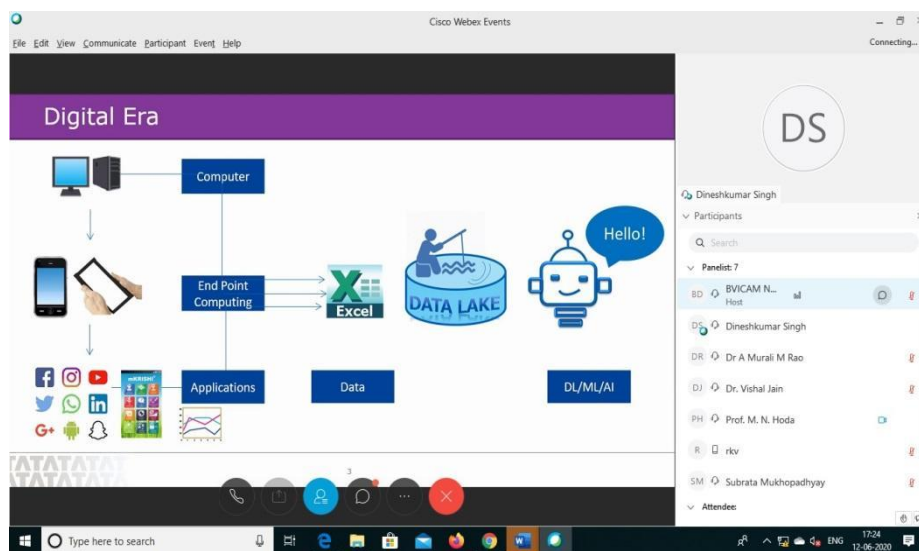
Cisco Webex Events

File Edit View Communicate Participant Event Help

Connecting...

Digital Era

Computer

End Point Computing

Applications

Excel

DATA LAKE

Hello!

Data

DL/ML/AI

mKRISHI

TATATATA

3

DS

Dineshkumar Singh

Participants

Search

Panelist: 7

BD BVICAM N... Host

DS Dineshkumar Singh

DR Dr A Murali M Rao

DJ Dr. Vishal Jain

PH Prof. M. N. Hoda

R rkv

SM Subrata Mukhopadhyay

Attendee:

Type here to search

ENG 17:24 12-06-2020